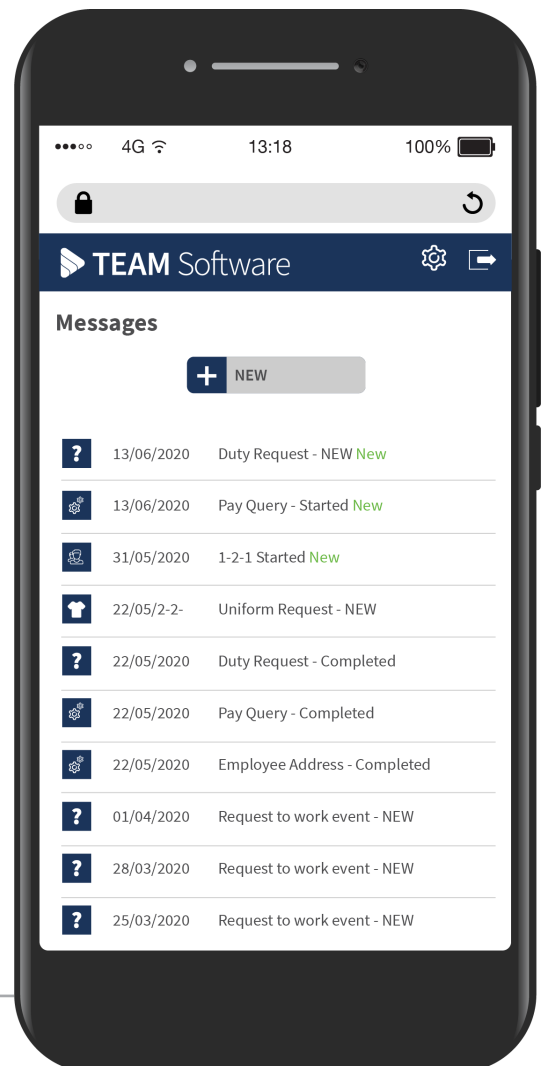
●●●○○ 4G 13:18 100%

TEAM Software

Messages

+ NEW

? 13/06/2020 Duty Request - NEW New

13/06/2020 Pay Query - Started New

31/05/2020 1-2-1 Started New

22/05/2-2- Uniform Request - NEW

? 22/05/2020 Duty Request - Completed

22/05/2020 Pay Query - Completed

22/05/2020 Employee Address - Completed

? 01/04/2020 Request to work event - NEW

? 28/03/2020 Request to work event - NEW

? 25/03/2020 Request to work event - NEW